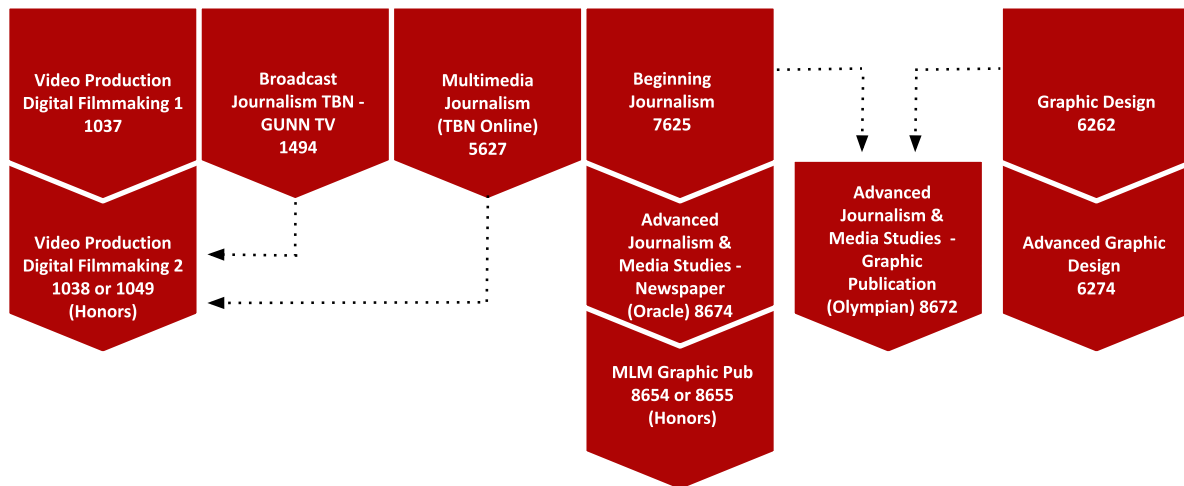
Video Production Digital Filmmaking 1 1037

Video Production Digital Filmmaking 2 1038 or 1049 (Honors)

Broadcast Journalism TBN - GUNN TV 1494

Multimedia Journalism (TBN Online) 5627

Beginning Journalism 7625

Advanced Journalism & Media Studies - Newspaper (Oracle) 8674

MLM Graphic Pub 8654 or 8655 (Honors)

Advanced Journalism & Media Studies - Graphic Publication (Olympian) 8672

Graphic Design 6262

Advanced Graphic Design 6274